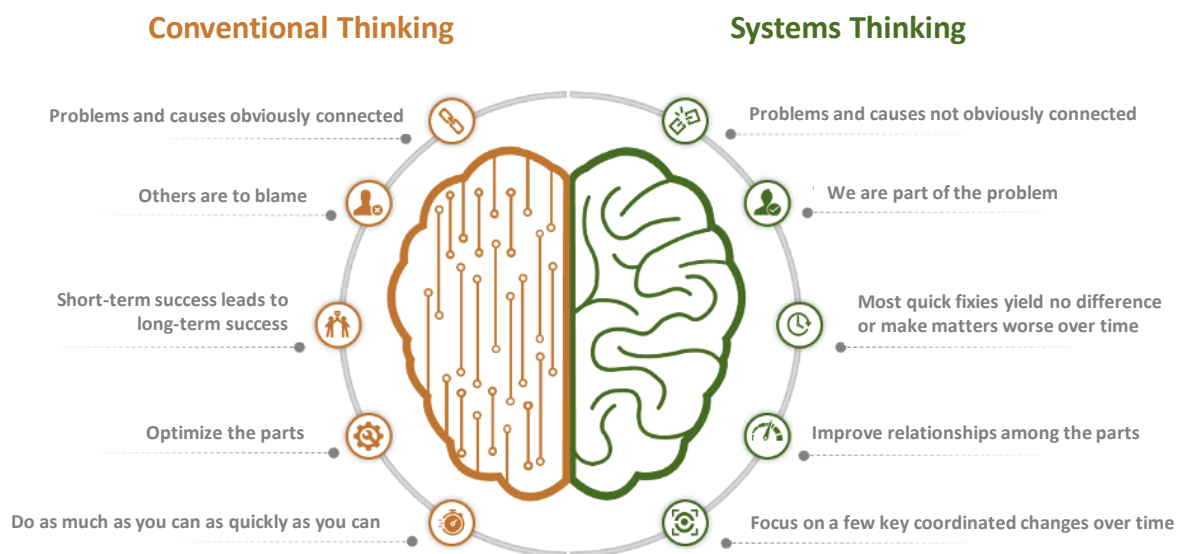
Conventional Thinking

Problems and causes obviously connected

Others are to blame

Short-term success leads to long-term success

Optimize the parts

Do as much as you can as quickly as you can

Systems Thinking

Problems and causes not obviously connected

We are part of the problem

Most quick fixies yield no difference or make matters worse over time

Improve relationships among the parts

Focus on a few key coordinated changes over time